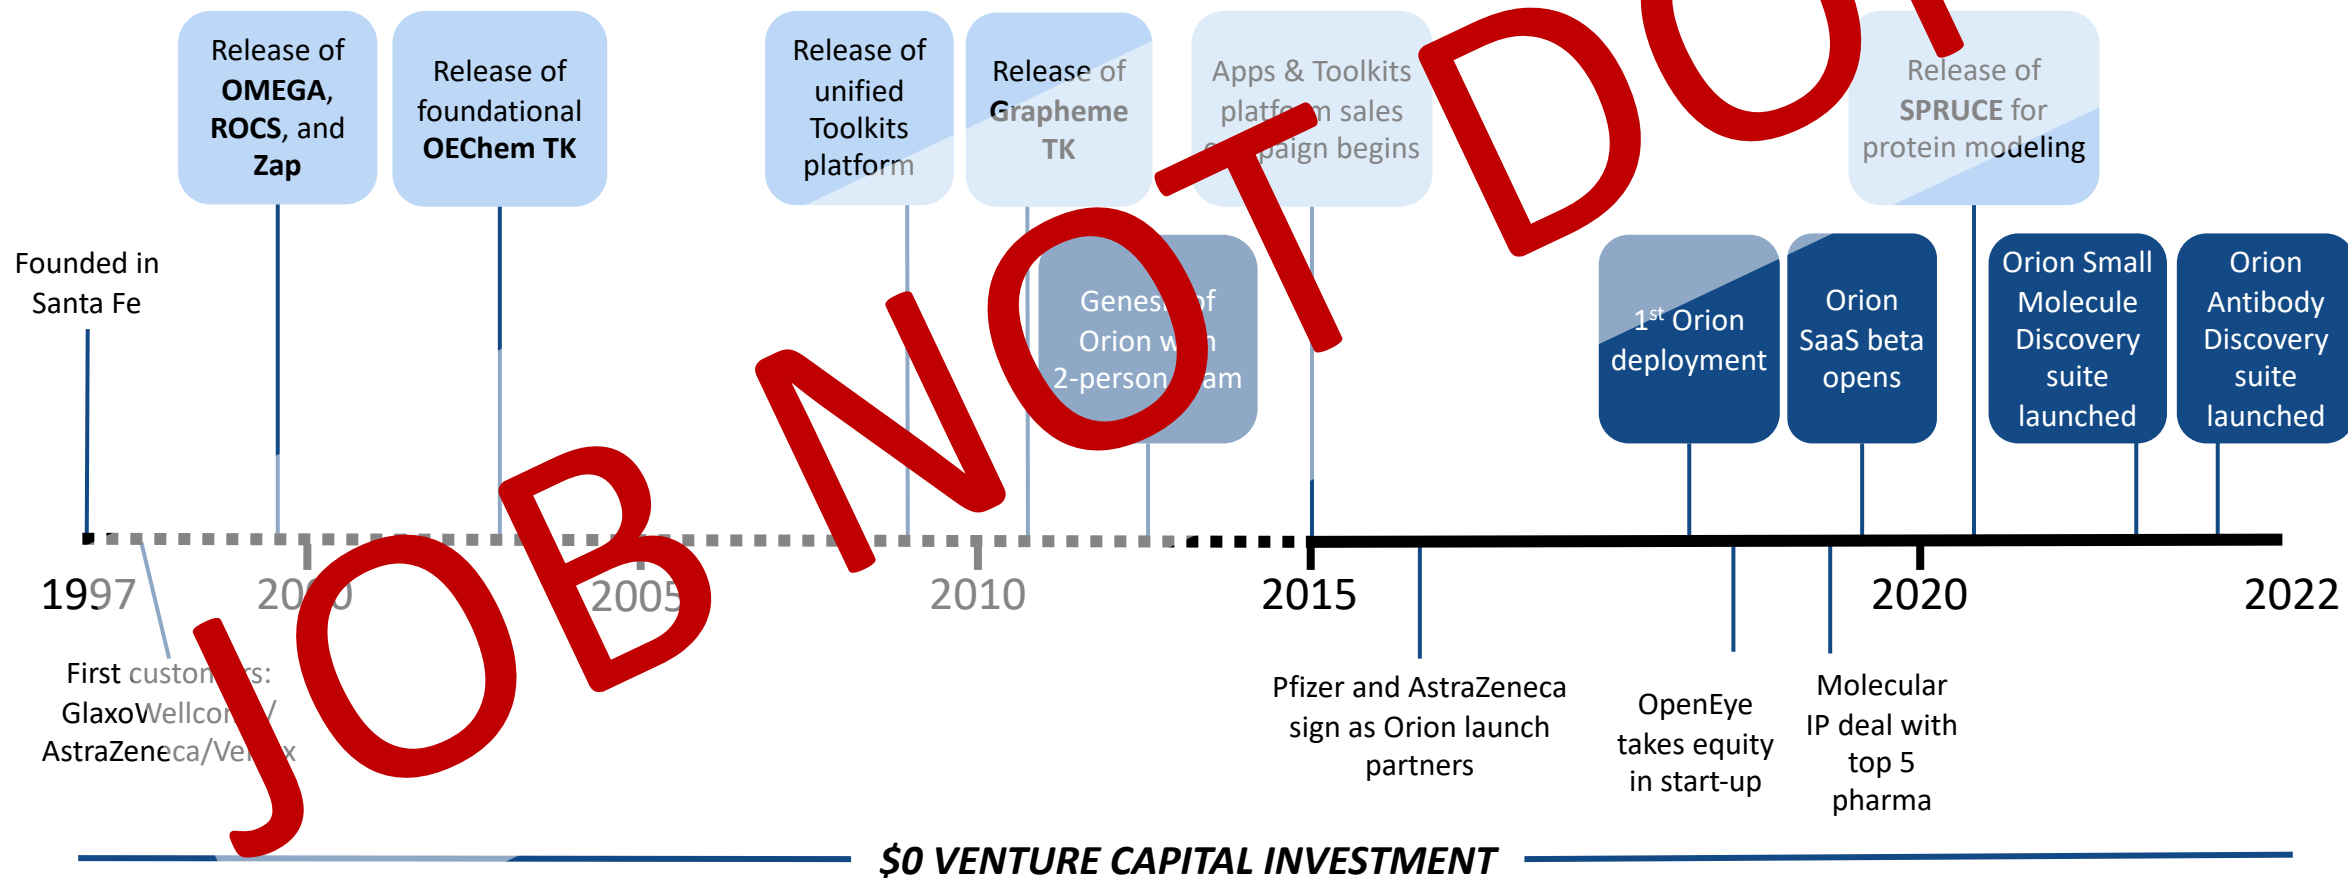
Release of OMEGA, ROCS, and Zap

Release of foundational OEChem TK

Release of unified Toolkits platform

Release of Grapheme TK

Apps & Toolkits platf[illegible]m sales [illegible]paign begins

Release of SPRUCE for protein modeling

JOB NOT DO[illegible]

Founded in Santa Fe

Genes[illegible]f Orion w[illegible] 2-person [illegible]am

1$^{st}$ Orion deployment

Orion SaaS beta opens

Orion Small Molecule Discovery suite launched

Orion Antibody Discovery suite launched

1997

20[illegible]0

2005

2010

2015

2020

2022

First custom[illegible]rs: GlaxoWellco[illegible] / AstraZeneca/Ve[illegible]x

Pfizer and AstraZeneca sign as Orion launch partners

OpenEye takes equity in start-up

Molecular IP deal with top 5 pharma

$0 VENTURE CAPITAL INVESTMENT